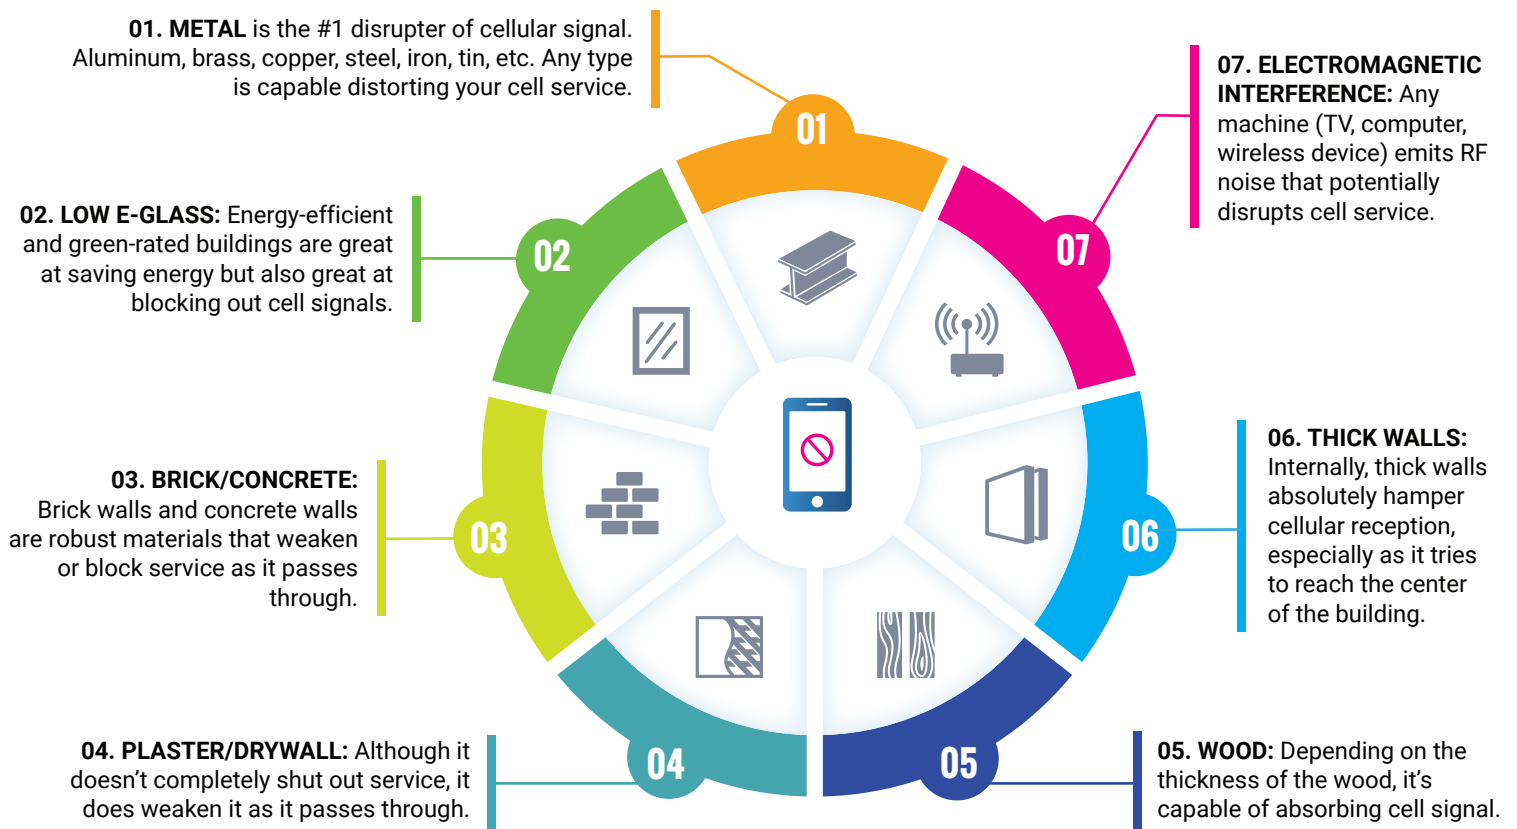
01. METAL is the #1 disrupter of cellular signal. Aluminum, brass, copper, steel, iron, tin, etc. Any type is capable distorting your cell service.

07. ELECTROMAGNETIC INTERFERENCE: Any machine (TV, computer, wireless device) emits RF noise that potentially disrupts cell service.

02. LOW E-GLASS: Energy-efficient and green-rated buildings are great at saving energy but also great at blocking out cell signals.

01

02

07

03

06

04

05

03. BRICK/CONCRETE: Brick walls and concrete walls are robust materials that weaken or block service as it passes through.

06. THICK WALLS: Internally, thick walls absolutely hamper cellular reception, especially as it tries to reach the center of the building.

04. PLASTER/DRYWALL: Although it doesn't completely shut out service, it does weaken it as it passes through.

05. WOOD: Depending on the thickness of the wood, it's capable of absorbing cell signal.